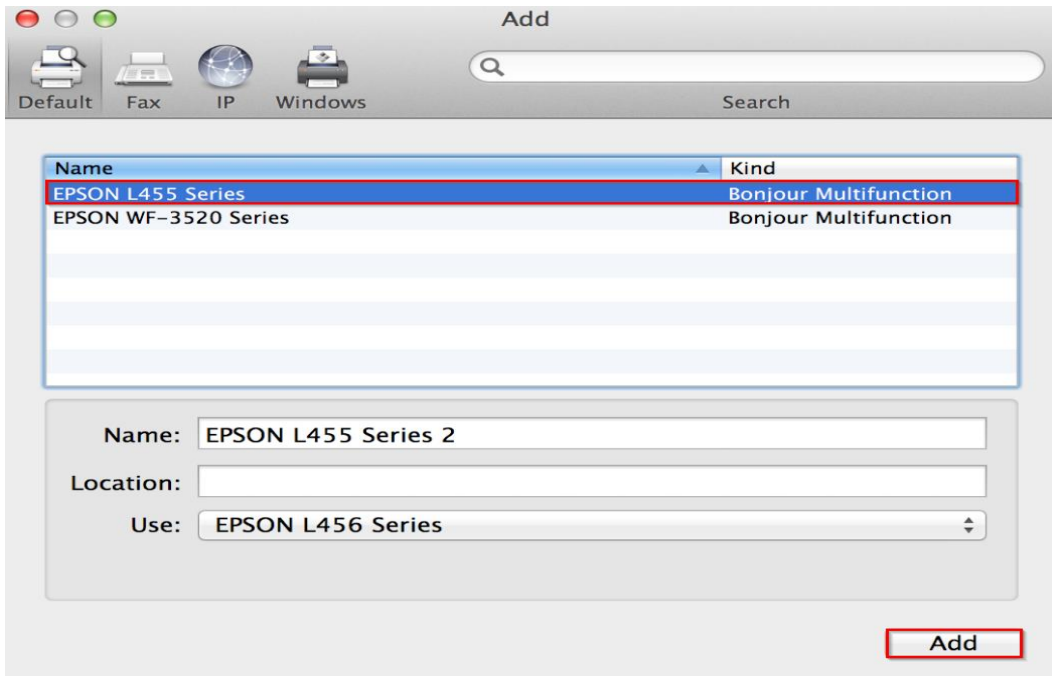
Add

Default Fax IP Windows

Search

| Name | Kind |
|---|---|
| EPSON L455 Series | Bonjour Multifunction |
| EPSON WF-3520 Series | Bonjour Multifunction |

Name: EPSON L455 Series 2

Location:

Use: EPSON L456 Series

Add